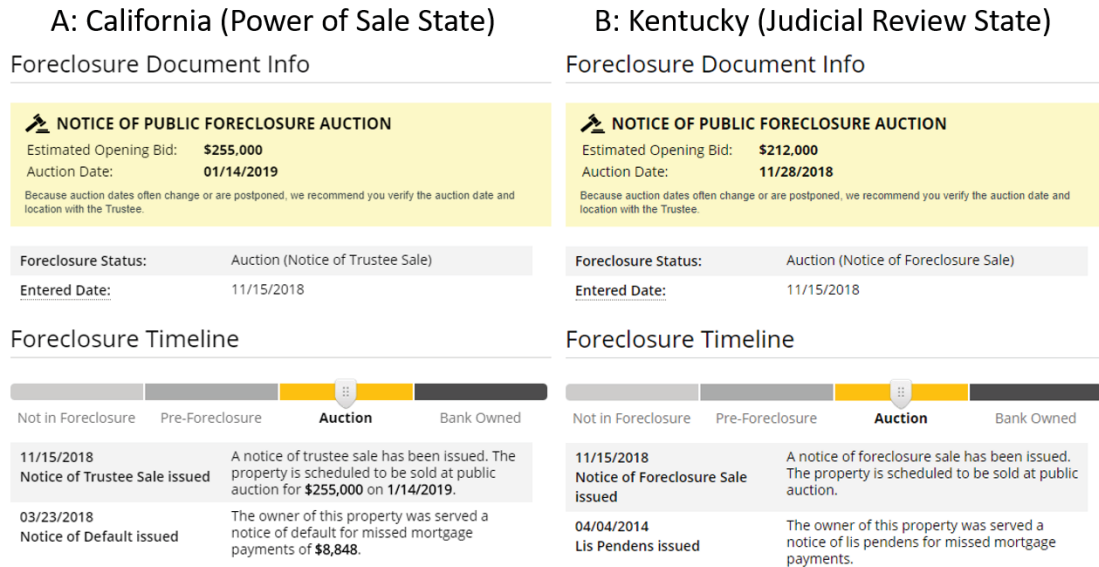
A: California (Power of Sale State)

Foreclosure Document Info

NOTICE OF PUBLIC FORECLOSURE AUCTION
Estimated Opening Bid: $255,000
Auction Date: 01/14/2019
Because auction dates often change or are postponed, we recommend you verify the auction date and location with the Trustee.

| Foreclosure Status: | Auction (Notice of Trustee Sale) |
|---|---|
| Entered Date: | 11/15/2018 |

Foreclosure Timeline

Not in Foreclosure Pre-Foreclosure Auction Bank Owned

| 11/15/2018 Notice of Trustee Sale issued | A notice of trustee sale has been issued. The property is scheduled to be sold at public auction for $255,000 on 1/14/2019. |
|---|---|
| 03/23/2018 Notice of Default issued | The owner of this property was served a notice of default for missed mortgage payments of $8,848. |

B: Kentucky (Judicial Review State)

Foreclosure Document Info

NOTICE OF PUBLIC FORECLOSURE AUCTION
Estimated Opening Bid: $212,000
Auction Date: 11/28/2018
Because auction dates often change or are postponed, we recommend you verify the auction date and location with the Trustee.

| Foreclosure Status: | Auction (Notice of Foreclosure Sale) |
|---|---|
| Entered Date: | 11/15/2018 |

Foreclosure Timeline

Not in Foreclosure Pre-Foreclosure Auction Bank Owned

| 11/15/2018 Notice of Foreclosure Sale issued | A notice of foreclosure sale has been issued. The property is scheduled to be sold at public auction. |
|---|---|
| 04/04/2014 Lis Pendens issued | The owner of this property was served a notice of lis pendens for missed mortgage payments. |